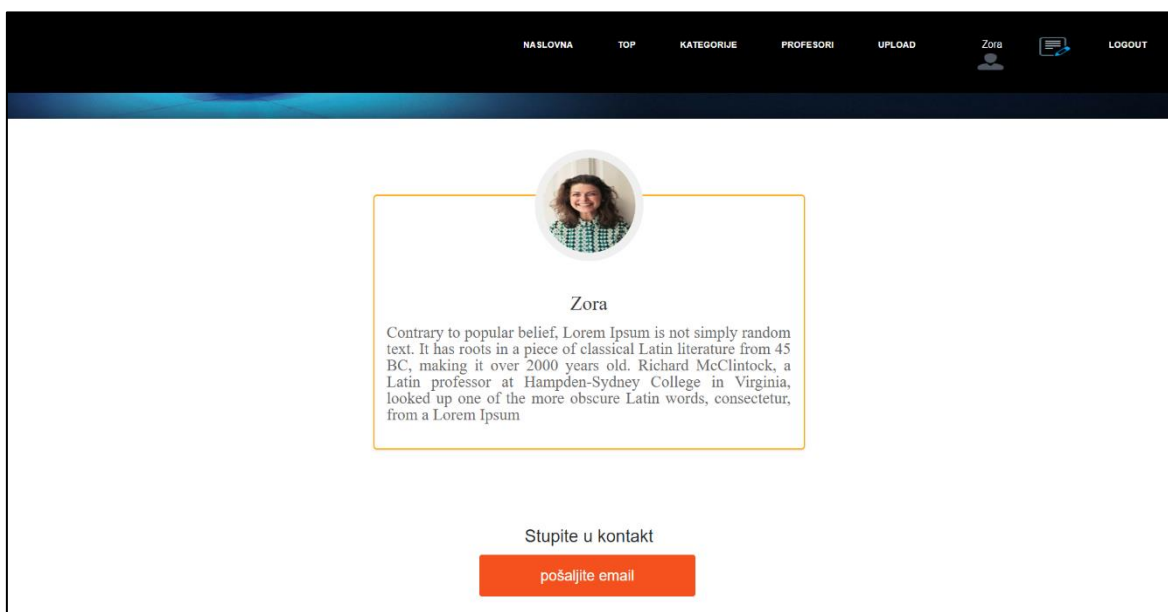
NASLOVNA TOP KATEGORIJE PROFESORI UPLOAD Zora LOGOUT

Zora

Contrary to popular belief, Lorem Ipsum is not simply random text. It has roots in a piece of classical Latin literature from 45 BC, making it over 2000 years old. Richard McClintock, a Latin professor at Hampden-Sydney College in Virginia, looked up one of the more obscure Latin words, consectetur, from a Lorem Ipsum

Stupite u kontakt

pošaljite email